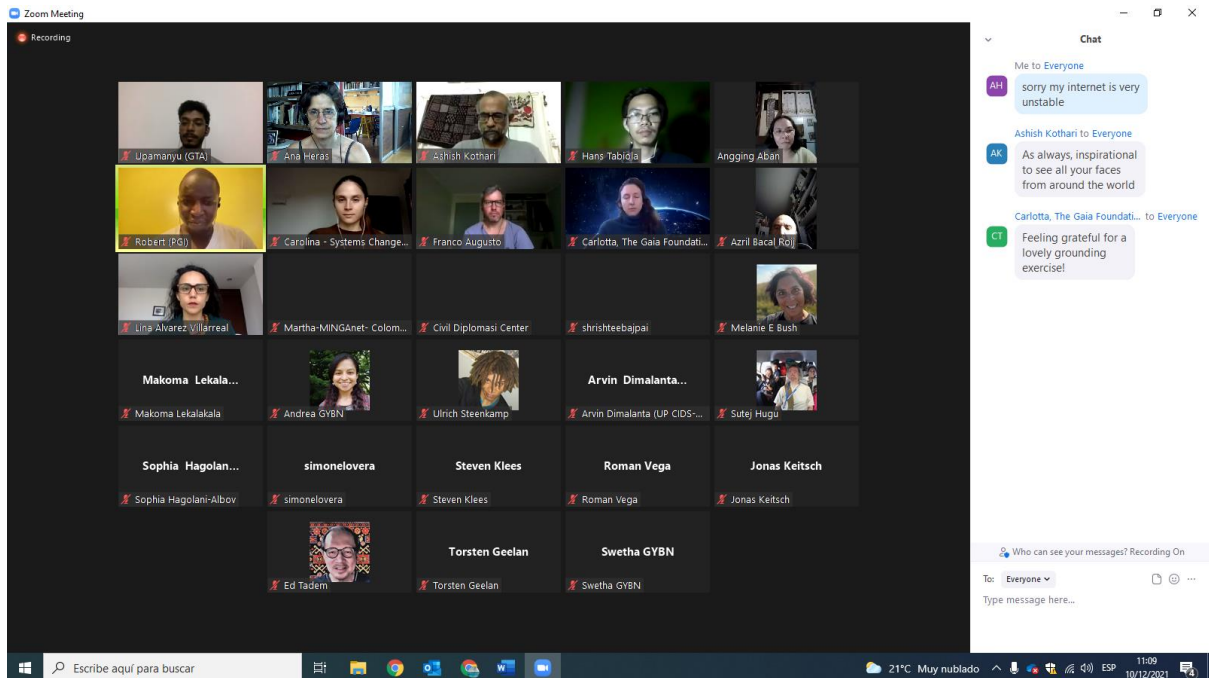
Zoom Meeting

Recording

Upamanyu (GTA)
Ana Heras
Ashish Kothari
Hans Tabiola
Angging Aban
Robert (PGI)
Carolina - Systems Change...
Franco Augusto
Carlotta, The Gaia Foundati...
Azril Bacal Roij
Lina Alvarez Villarreal
Martha-MINGAnet- Colom...
Civil Diplomaci Center
shrishteebajpai
Melanie E Bush
Makoma Lekala...
Makoma Lekalakala
Andrea GYBN
Ulrich Steenkamp
Arvin Dimalanta...
Arvin Dimalanta (UP CIDS-...
Sutej Hugu
Sophia Hagolan...
Sophia Hagolani-Albov
simonelovera
simonelovera
Steven Klees
Steven Klees
Roman Vega
Roman Vega
Jonas Keitsch
Jonas Keitsch
Ed Tadem
Torsten Geelan
Torsten Geelan
Swetha GYBN
Swetha GYBN

Chat

Me to Everyone
AH sorry my internet is very unstable

Ashish Kothari to Everyone
AK As always, inspirational to see all your faces from around the world

Carlotta, The Gaia Foundati... to Everyone
CT Feeling grateful for a lovely grounding exercise!

Who can see your messages? Recording On

To: Everyone

Type message here...

Escribe aquí para buscar

21°C Muy nublado ESP 11:09 10/12/2021 4